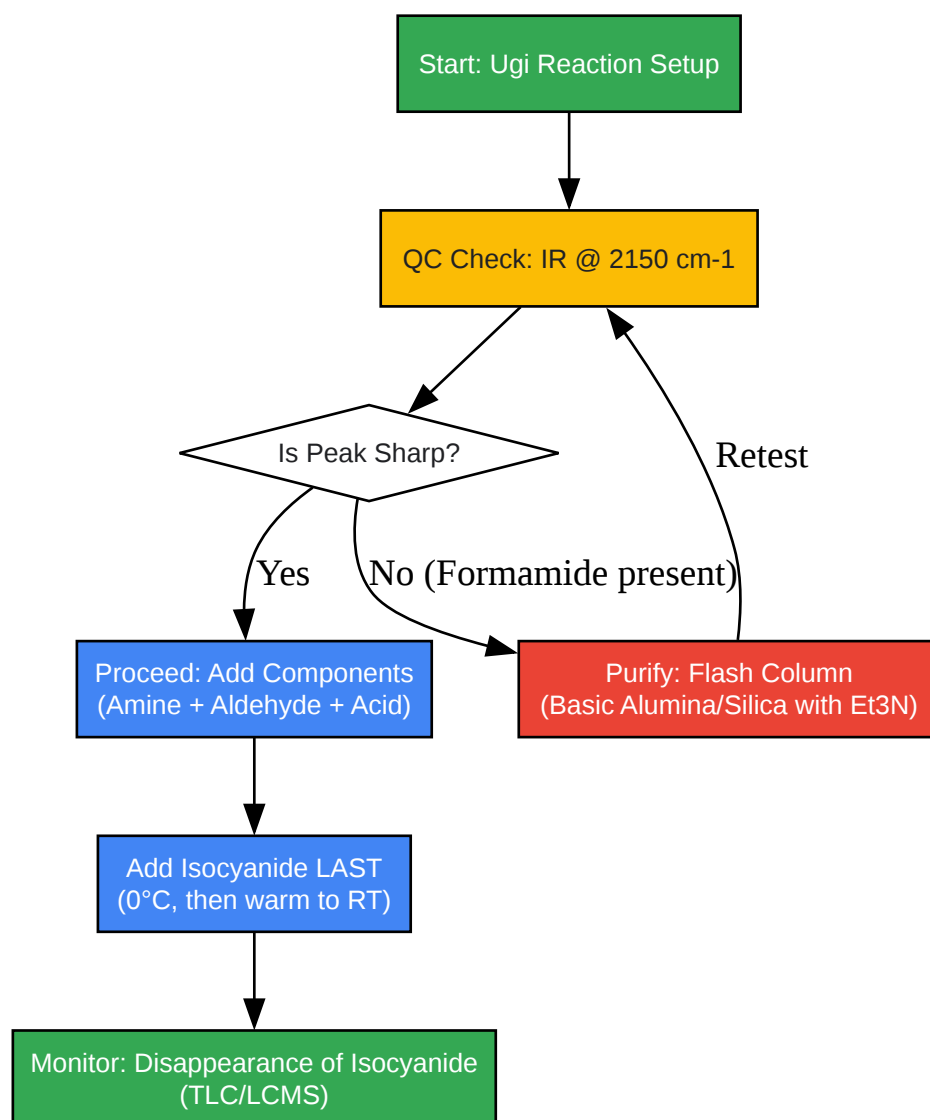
Start: Ugi Reaction Setup

QC Check: IR @ 2150 cm-1

Is Peak Sharp?

Retest

Yes

No (Formamide present)

Proceed: Add Components (Amine + Aldehyde + Acid)

Purify: Flash Column (Basic Alumina/Silica with Et3N)

Add Isocyanide LAST (0°C, then warm to RT)

Monitor: Disappearance of Isocyanide (TLC/LCMS)